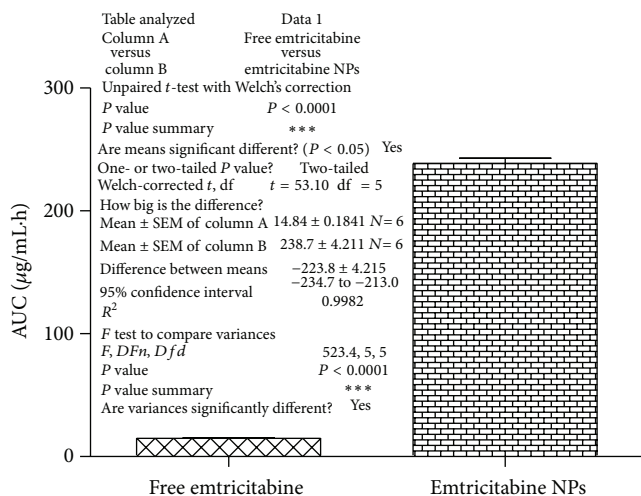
Table analyzed Data 1
Column A Free emtricitabine
versus versus
column B emtricitabine NPs
Unpaired $t$-test with Welch's correction
$P$ value $P < 0.0001$
$P$ value summary ***
Are means significant different? ($P < 0.05$) Yes
One- or two-tailed $P$ value? Two-tailed
Welch-corrected $t$, df $t = 53.10$ df $= 5$
How big is the difference?
Mean ± SEM of column A $14.84 \pm 0.1841$ $N = 6$
Mean ± SEM of column B $238.7 \pm 4.211$ $N = 6$
Difference between means $-223.8 \pm 4.215$
95% confidence interval $-234.7$ to $-213.0$
$R^2$ 0.9982
$F$ test to compare variances
$F$, $DFn$, $Dfd$ 523.4, 5, 5
$P$ value $P < 0.0001$
$P$ value summary ***
Are variances significantly different? Yes

300
200
100
0
AUC ($\mu$g/mL·h)

Free emtricitabine
Emtricitabine NPs